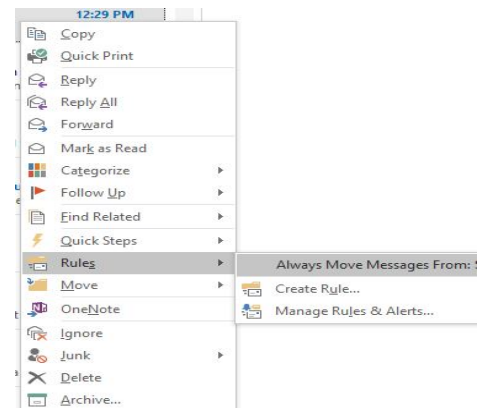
12:29 PM

Copy
Quick Print
Reply
Reply All
Forward
Mark as Read
Categorize
Follow Up
Find Related
Quick Steps
Rules
Move
OneNote
Ignore
Junk
Delete
Archive...

Always Move Messages From: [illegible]
Create Rule...
Manage Rules & Alerts...